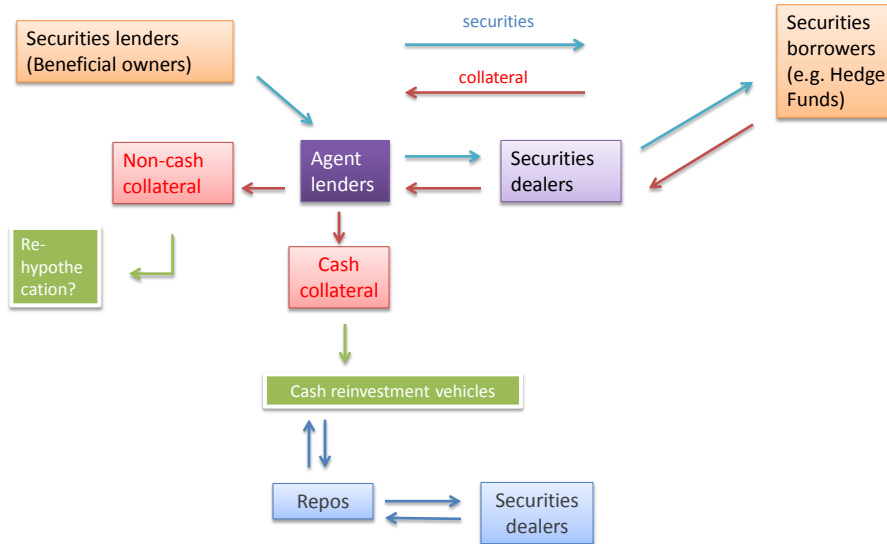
Securities lenders (Beneficial owners)

securities

collateral

Securities borrowers (e.g. Hedge Funds)

Non-cash collateral

Agent lenders

Securities dealers

Re-hypothecation?

Cash collateral

Cash reinvestment vehicles

Repos

Securities dealers